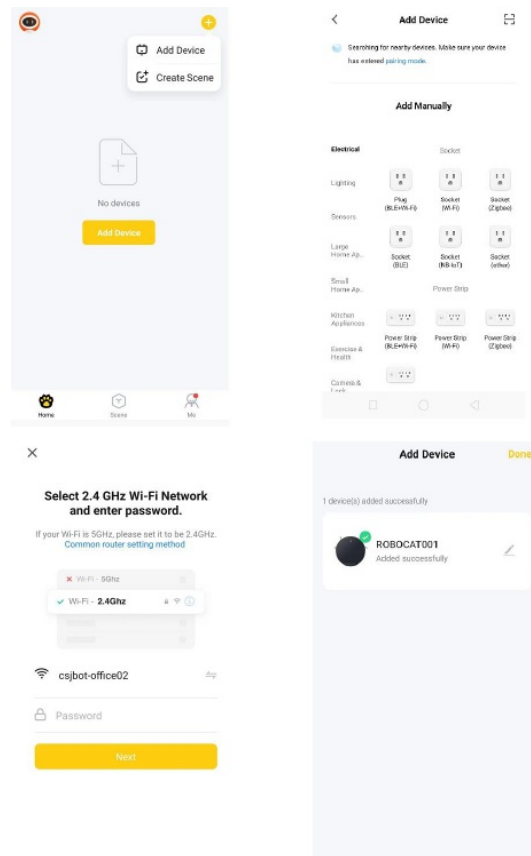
Add Device

Create Scene

No devices

Add Device

Home

Scene

Me

Add Device

Searching for nearby devices. Make sure your device has entered pairing mode.

Add Manually

Electrical

Lighting

Sensors

Large Home Ap...

Small Home Ap...

Kitchen Appliances

Exercise & Health

Camera & Lock

Socket

Plug (BLE+Wi-Fi)

Socket (Wi-Fi)

Socket (Zigbee)

Socket (BLE)

Socket (NB-IoT)

Socket (other)

Power Strip

Power Strip (BLE+Wi-Fi)

Power Strip (Wi-Fi)

Power Strip (Zigbee)

Select 2.4 GHz Wi-Fi Network and enter password.

If your Wi-Fi is 5GHz, please set it to be 2.4GHz. Common router setting method

Wi-Fi - 5Ghz

Wi-Fi - 2.4Ghz

csjbot-office02

Password

Next

Add Device

Done

1 device(s) added successfully

ROBOCAT001

Added successfully